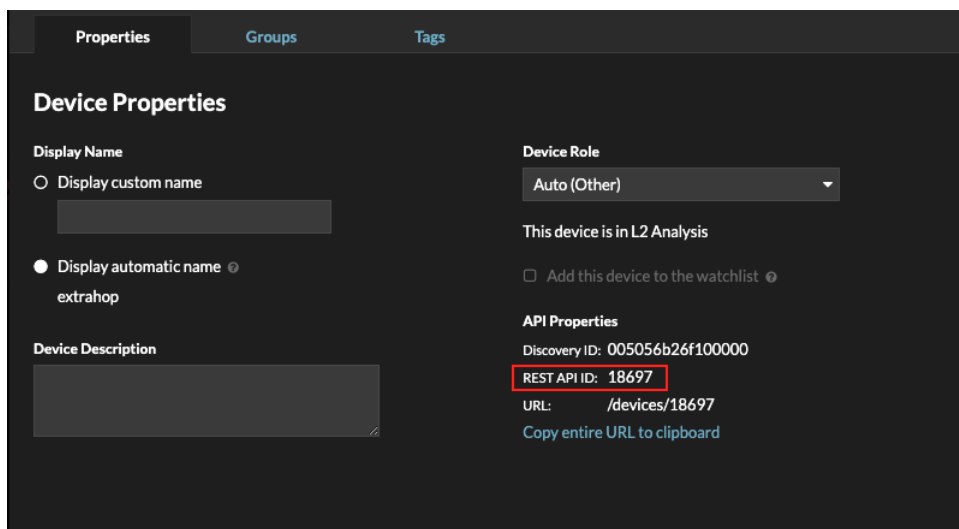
Properties Groups Tags

Device Properties

Display Name

Display custom name

Display automatic name

extrahop

Device Description

Device Role

Auto (Other)

This device is in L2 Analysis

Add this device to the watchlist

API Properties

Discovery ID: 005056b26f100000

REST API ID: 18697

URL: /devices/18697

Copy entire URL to clipboard